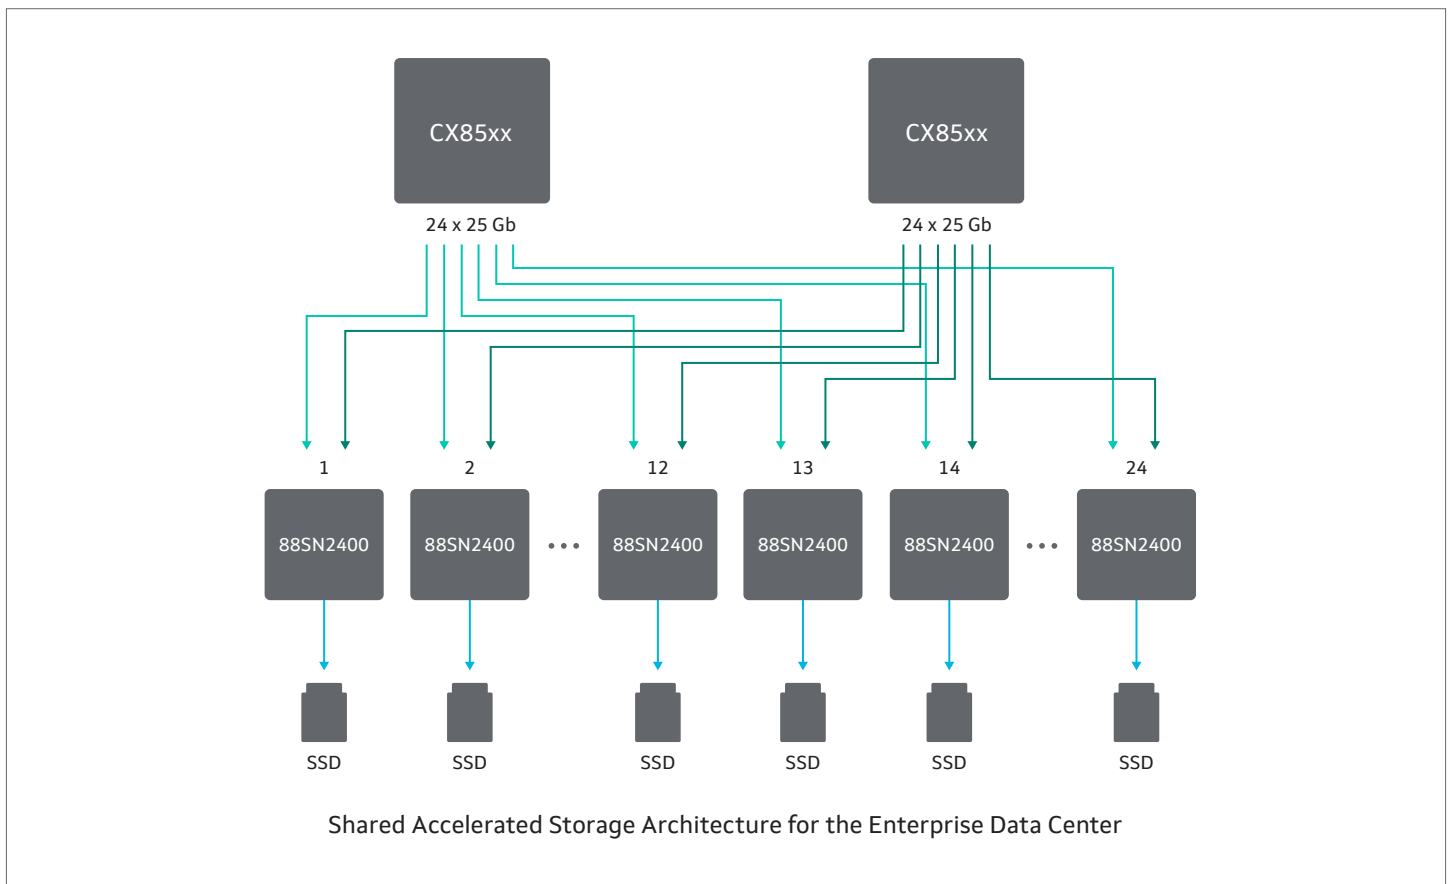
CX85xx

24 x 25 Gb

CX85xx

24 x 25 Gb

1
88SN2400
SSD

2
88SN2400
SSD

12
88SN2400
SSD

13
88SN2400
SSD

14
88SN2400
SSD

24
88SN2400
SSD

Shared Accelerated Storage Architecture for the Enterprise Data Center